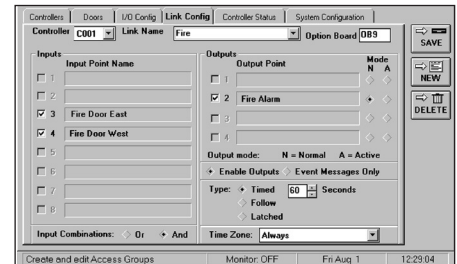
Controllers | Doors | I/O Config | Link Config | Controller Status | System Configuration

Controller C001 Link Name Fire Option Board OB9

SAVE

NEW

DELETE

Inputs
Input Point Name
1
2
3 Fire Door East
4 Fire Door West
5
6
7
8

Input Combinations: Or And

Outputs
Output Point
Mode
N A
1
2 Fire Alarm
3
4

Output mode: N = Normal A = Active

Enable Outputs Event Messages Only

Type: Timed 60 Seconds
Follow
Latched

Time Zone: Always

Create and edit Access Groups | Monitor: OFF | Fri Aug 1 | 12:29:04